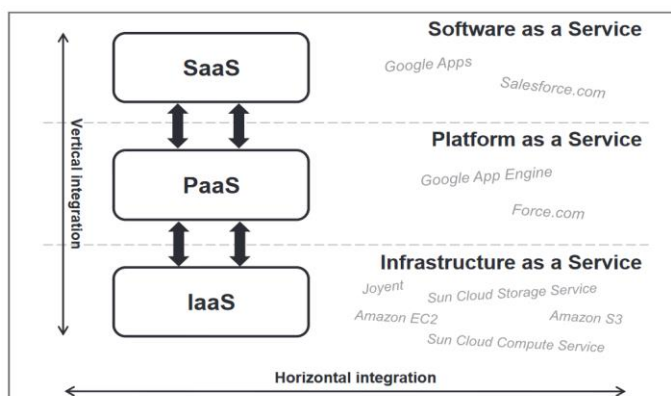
Vertical integration

SaaS

Software as a Service

Google Apps

Salesforce.com

PaaS

Platform as a Service

Google App Engine

Force.com

IaaS

Infrastructure as a Service

Joyent

Sun Cloud Storage Service

Amazon EC2

Amazon S3

Sun Cloud Compute Service

Horizontal integration